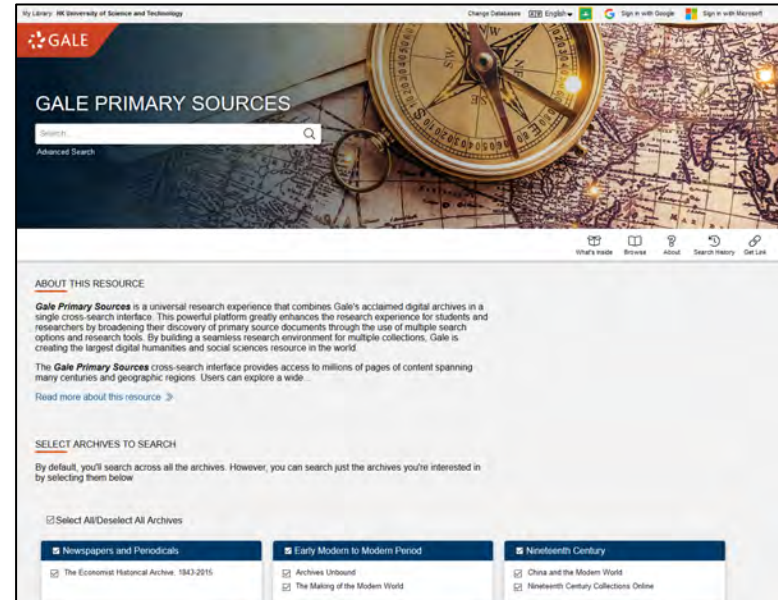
My Library: HK University of Science and Technology

Change Databases English Sign in with Google Sign in with Microsoft

GALE

GALE PRIMARY SOURCES

Search

Advanced Search

What's Inside Browse About Search History Get Link

ABOUT THIS RESOURCE

Gale Primary Sources is a universal research experience that combines Gale's acclaimed digital archives in a single cross-search interface. This powerful platform greatly enhances the research experience for students and researchers by broadening their discovery of primary source documents through the use of multiple search options and research tools. By building a seamless research environment for multiple collections, Gale is creating the largest digital humanities and social sciences resource in the world.

The Gale Primary Sources cross-search interface provides access to millions of pages of content spanning many centuries and geographic regions. Users can explore a wide...

Read more about this resource

SELECT ARCHIVES TO SEARCH

By default, you'll search across all the archives. However, you can search just the archives you're interested in by selecting them below.

Select All/Deselect All Archives

Newspapers and Periodicals
The Economist Historical Archive, 1843-2015

Early Modern to Modern Period
Archives Unbound
The Making of the Modern World

Nineteenth Century
China and the Modern World
Nineteenth Century Collections Online